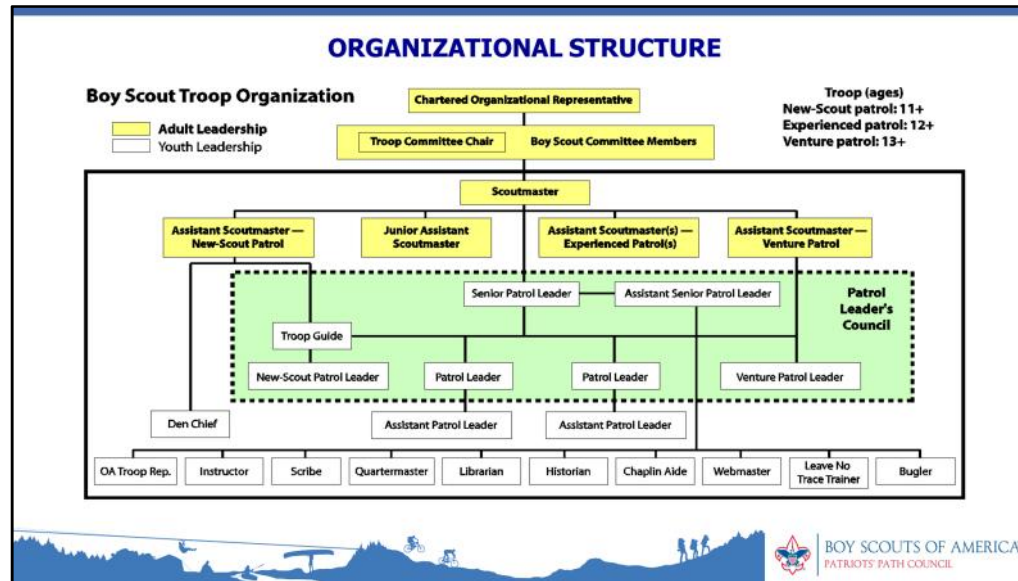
ORGANIZATIONAL STRUCTURE

Boy Scout Troop Organization

Adult Leadership
Youth Leadership

Chartered Organizational Representative

Troop Committee Chair
Boy Scout Committee Members

Troop (ages)
New-Scout patrol: 11+
Experienced patrol: 12+
Venture patrol: 13+

Scoutmaster

Assistant Scoutmaster — New-Scout Patrol
Junior Assistant Scoutmaster
Assistant Scoutmaster(s) — Experienced Patrol(s)
Assistant Scoutmaster — Venture Patrol

Patrol Leader's Council

Senior Patrol Leader
Assistant Senior Patrol Leader

Troop Guide

New-Scout Patrol Leader
Patrol Leader
Patrol Leader
Venture Patrol Leader

Den Chief
Assistant Patrol Leader
Assistant Patrol Leader

OA Troop Rep.
Instructor
Scribe
Quartermaster
Librarian
Historian
Chaplin Aide
Webmaster
Leave No Trace Trainer
Bugler

BOY SCOUTS OF AMERICA
PATRIOTS' PATH COUNCIL